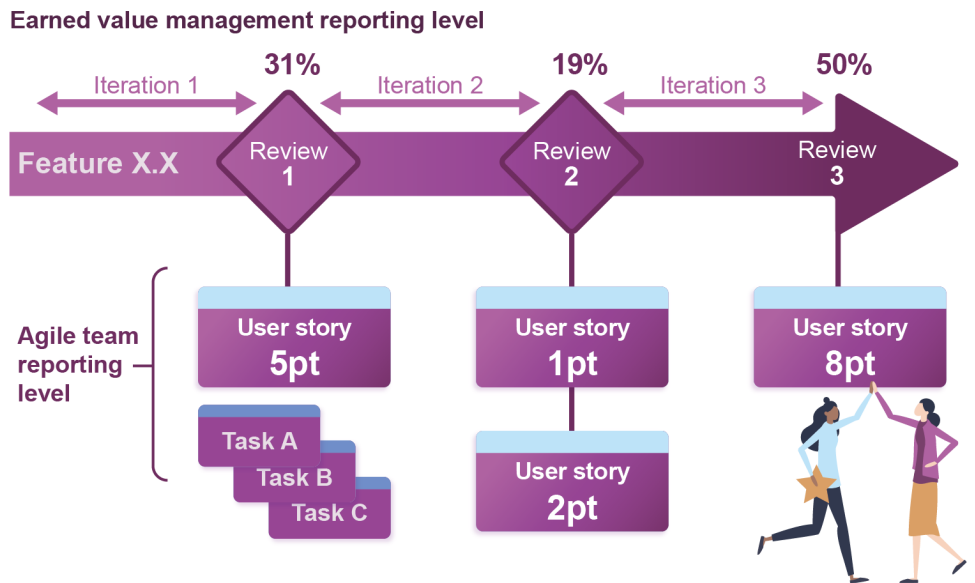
Earned value management reporting level

Iteration 1

31%

Iteration 2

19%

Iteration 3

50%

Feature X.X

Review 1

Review 2

Review 3

Agile team reporting level

User story 5pt

Task A

Task B

Task C

User story 1pt

User story 2pt

User story 8pt